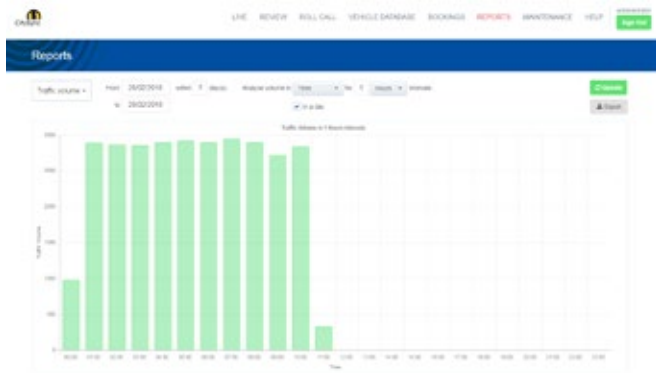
LIVE REVIEW ROLL CALL VEHICLE DATABASE BOOKINGS REPORTS MAINTENANCE HELP

Sign Out

Reports

Traffic volume

From 26/02/2018 within 7 day(s)

To 26/02/2018

Analyse volume in Total for 1 Hours intervals

In a day

Generate

Export

Traffic Volume in 1 hours intervals

2500

2000

1500

1000

500

0

Traffic Volume

00:00 01:00 02:00 03:00 04:00 05:00 06:00 07:00 08:00 09:00 10:00 11:00 12:00 13:00 14:00 15:00 16:00 17:00 18:00 19:00 20:00 21:00 22:00 23:00

Time